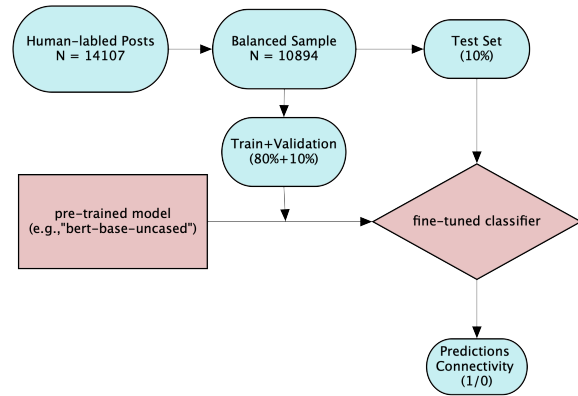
Human-labled Posts
N = 14107

Balanced Sample
N = 10894

Test Set
(10%)

Train+Validation
(80%+10%)

pre-trained model
(e.g.,"bert-base-uncased")

fine-tuned classifier

Predictions
Connectivity
(1/0)